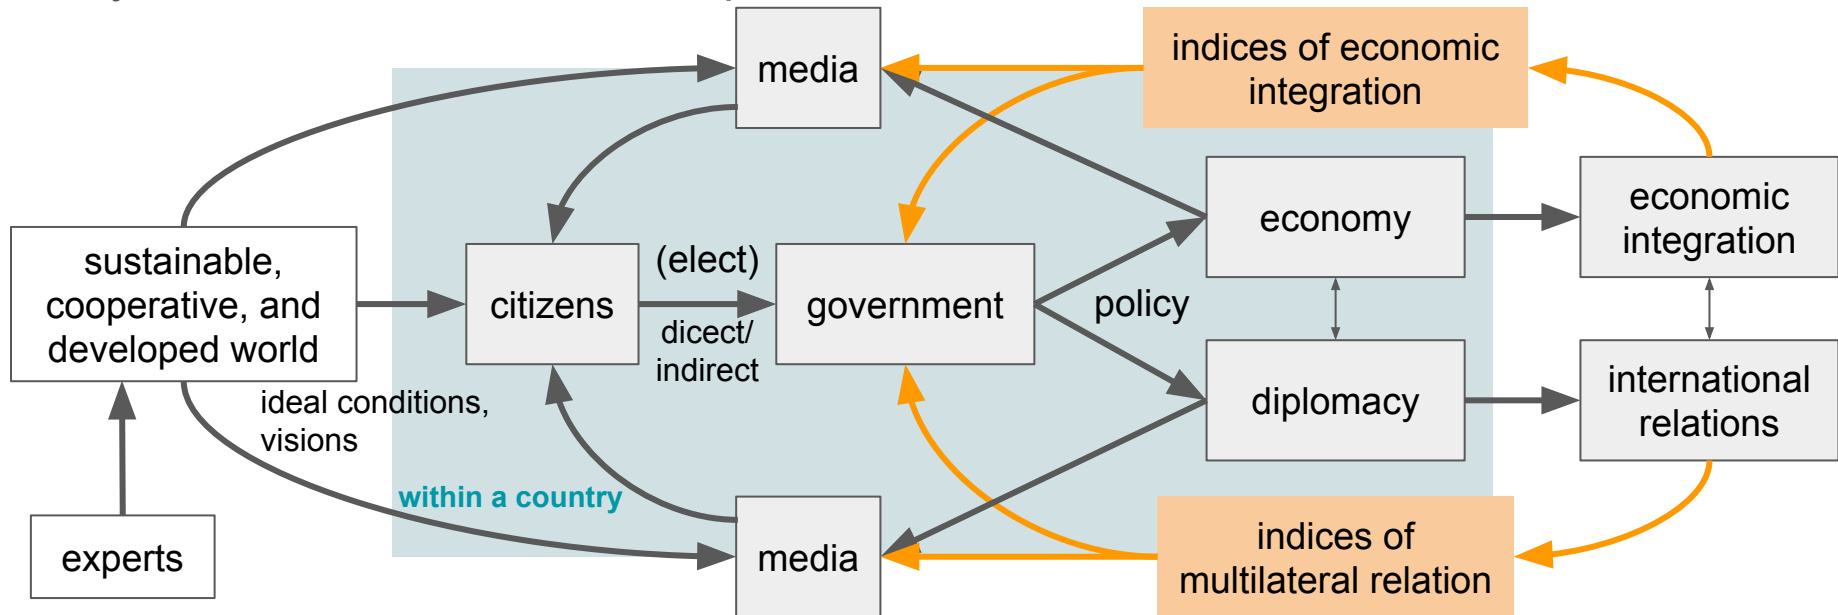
media

indices of economic integration

sustainable, cooperative, and developed world

citizens

(elect)

dicect/ indirect

government

policy

economy

economic integration

diplomacy

international relations

ideal conditions, visions

within a country

experts

media

indices of multilateral relation